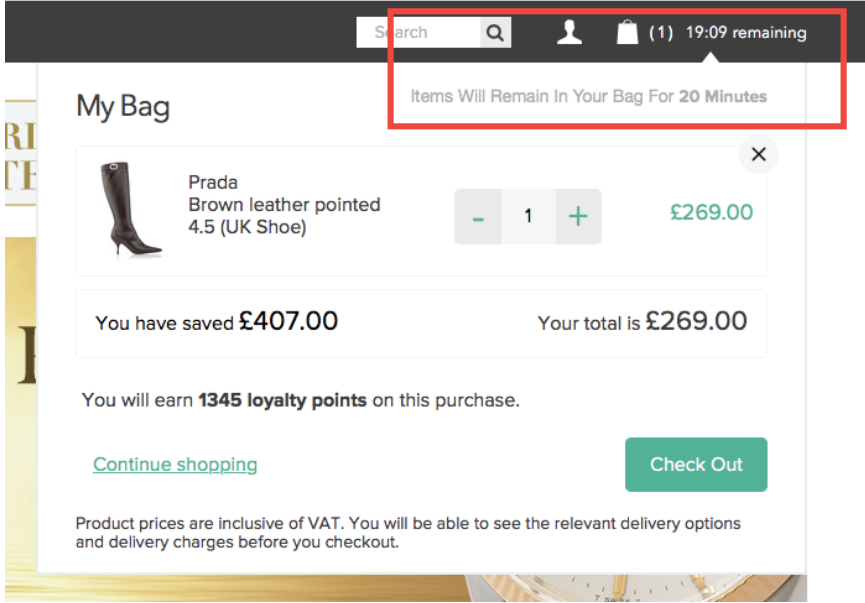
Search

(1) 19:09 remaining

Items Will Remain In Your Bag For **20 Minutes**

My Bag

Prada
Brown leather pointed
4.5 (UK Shoe)

- 1 +

£269.00

You have saved £407.00

Your total is £269.00

You will earn **1345 loyalty points** on this purchase.

Continue shopping

Check Out

Product prices are inclusive of VAT. You will be able to see the relevant delivery options and delivery charges before you checkout.